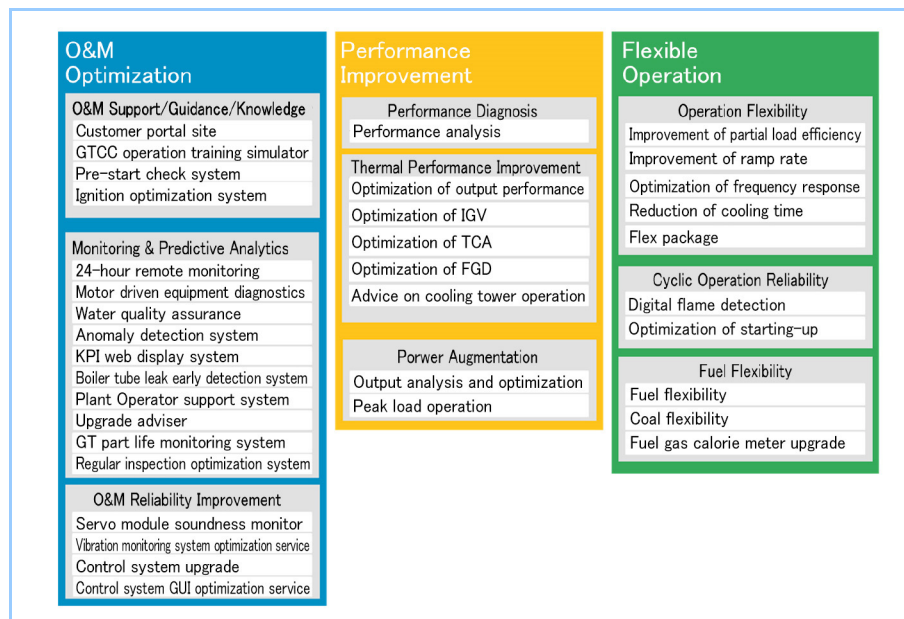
O&M Optimization

O&M Support/Guidance/Knowledge
Customer portal site
GTCC operation training simulator
Pre-start check system
Ignition optimization system

Monitoring & Predictive Analytics
24-hour remote monitoring
Motor driven equipment diagnostics
Water quality assurance
Anomaly detection system
KPI web display system
Boiler tube leak early detection system
Plant Operator support system
Upgrade adviser
GT part life monitoring system
Regular inspection optimization system

O&M Reliability Improvement
Servo module soundness monitor
Vibration monitoring system optimization service
Control system upgrade
Control system GUI optimization service

Performance Improvement

Performance Diagnosis
Performance analysis

Thermal Performance Improvement
Optimization of output performance
Optimization of IGV
Optimization of TCA
Optimization of FGD
Advice on cooling tower operation

Porwer Augmentation
Output analysis and optimization
Peak load operation

Flexible Operation

Operation Flexibility
Improvement of partial load efficiency
Improvement of ramp rate
Optimization of frequency response
Reduction of cooling time
Flex package

Cyclic Operation Reliability
Digital flame detection
Optimization of starting-up

Fuel Flexibility
Fuel flexibility
Coal flexibility
Fuel gas calorie meter upgrade